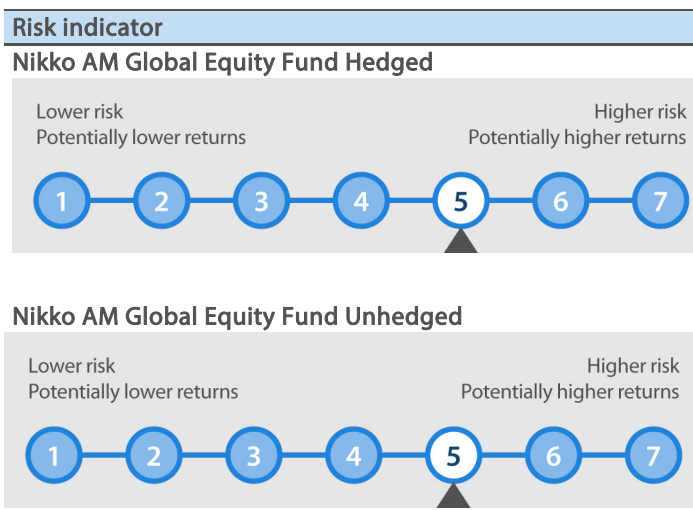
Risk indicator

Nikko AM Global Equity Fund Hedged

Lower risk
Potentially lower returns

Higher risk
Potentially higher returns

1 2 3 4 5 6 7

Nikko AM Global Equity Fund Unhedged

Lower risk
Potentially lower returns

Higher risk
Potentially higher returns

1 2 3 4 5 6 7